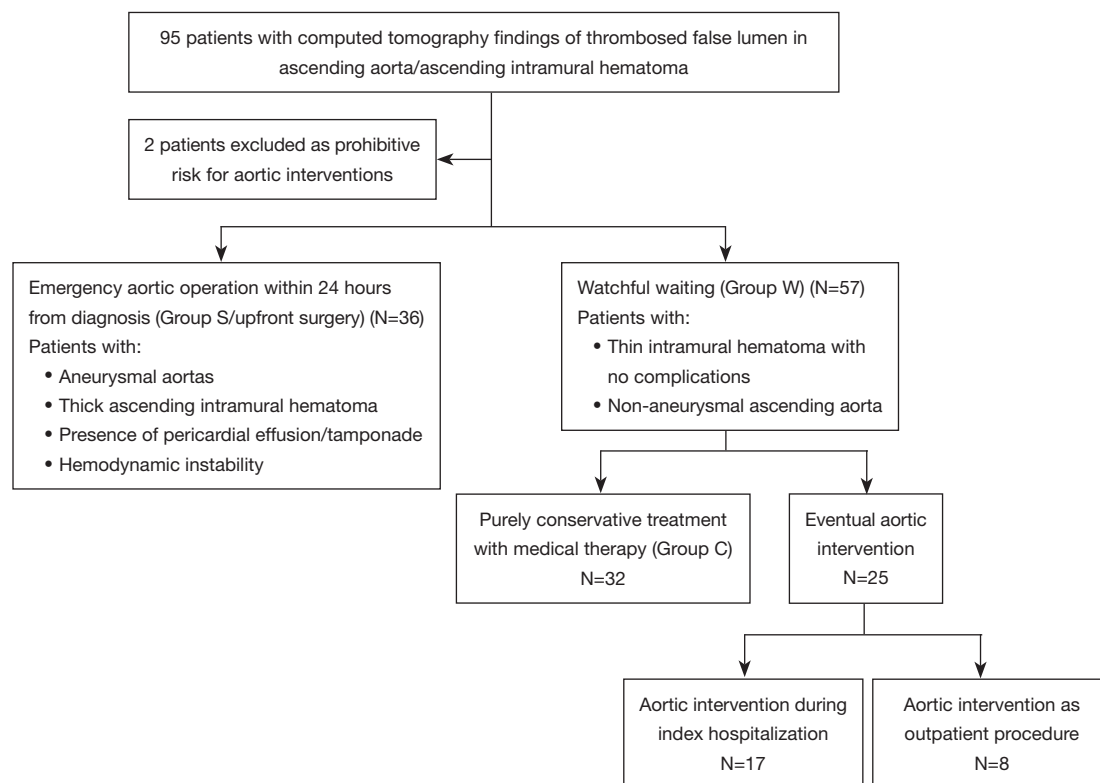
95 patients with computed tomography findings of thrombosed false lumen in ascending aorta/ascending intramural hematoma

2 patients excluded as prohibitive risk for aortic interventions

Emergency aortic operation within 24 hours from diagnosis (Group S/upfront surgery) (N=36)
Patients with:
• Aneurysmal aortas
• Thick ascending intramural hematoma
• Presence of pericardial effusion/tamponade
• Hemodynamic instability

Watchful waiting (Group W) (N=57)
Patients with:
• Thin intramural hematoma with no complications
• Non-aneurysmal ascending aorta

Purely conservative treatment with medical therapy (Group C)
N=32

Eventual aortic intervention
N=25

Aortic intervention during index hospitalization
N=17

Aortic intervention as outpatient procedure
N=8